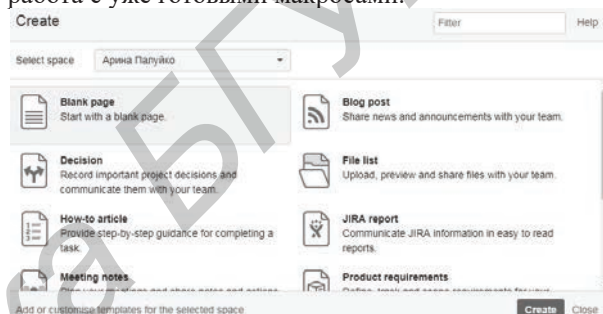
работа с уже готовыми макросами.

Create

Filter

Help

Select space

Арина Палуйко

Blank page
Start with a blank page.

Blog post
Share news and announcements with your team.

Decision
Record important project decisions and communicate them with your team.

File list
Upload, preview and share files with your team.

How-to article
Provide step-by-step guidance for completing a task.

JIRA report
Communicate JIRA information in easy to read reports.

Meeting notes
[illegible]

Product requirements
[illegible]

Add or customise templates for the selected space.

Create

Close